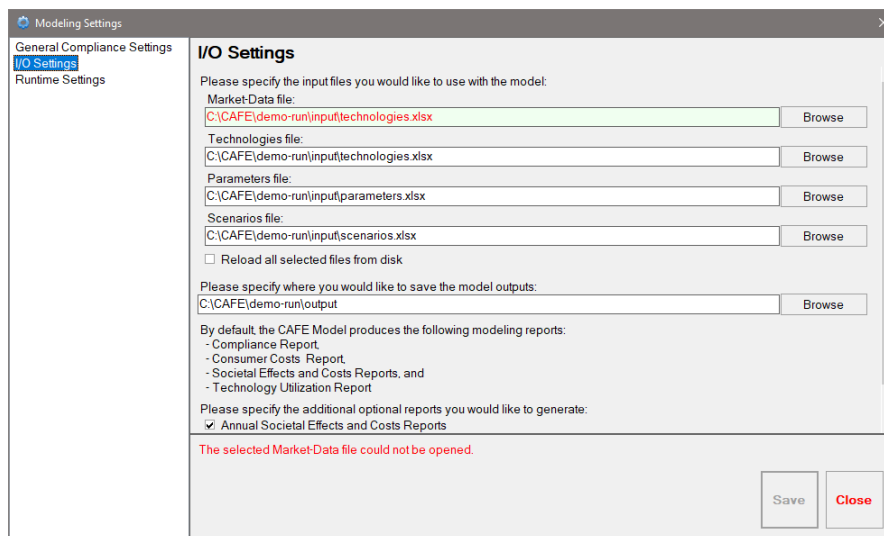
Modeling Settings

General Compliance Settings
I/O Settings
Runtime Settings

I/O Settings

Please specify the input files you would like to use with the model:

Market-Data file:
C:\CAFE\demo-run\input\technologies.xlsx
Browse

Technologies file:
C:\CAFE\demo-run\input\technologies.xlsx
Browse

Parameters file:
C:\CAFE\demo-run\input\parameters.xlsx
Browse

Scenarios file:
C:\CAFE\demo-run\input\scenarios.xlsx
Browse

Reload all selected files from disk

Please specify where you would like to save the model outputs:
C:\CAFE\demo-run\output
Browse

By default, the CAFE Model produces the following modeling reports:
- Compliance Report,
- Consumer Costs Report,
- Societal Effects and Costs Reports, and
- Technology Utilization Report

Please specify the additional optional reports you would like to generate:
Annual Societal Effects and Costs Reports

The selected Market-Data file could not be opened.

Save
Close